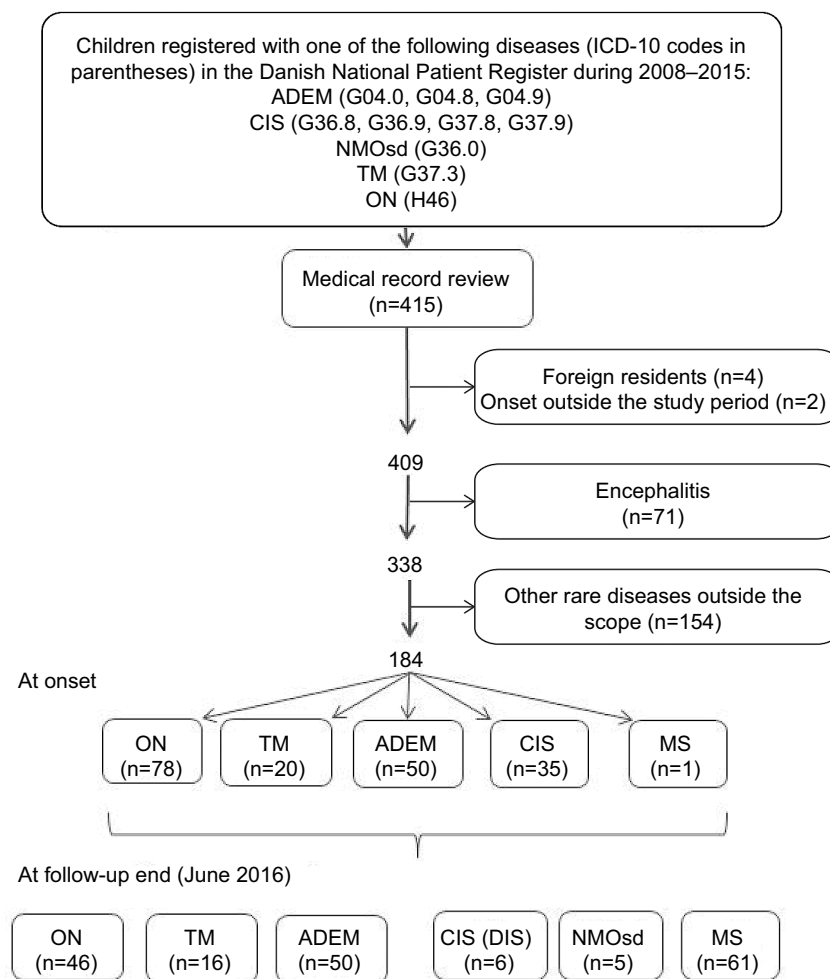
Children registered with one of the following diseases (ICD-10 codes in parentheses) in the Danish National Patient Register during 2008–2015:
ADEM (G04.0, G04.8, G04.9)
CIS (G36.8, G36.9, G37.8, G37.9)
NMOsd (G36.0)
TM (G37.3)
ON (H46)

Medical record review
(n=415)

Foreign residents (n=4)
Onset outside the study period (n=2)

409

Encephalitis
(n=71)

338

Other rare diseases outside the scope (n=154)

184

At onset

ON
(n=78)

TM
(n=20)

ADEM
(n=50)

CIS
(n=35)

MS
(n=1)

At follow-up end (June 2016)

ON
(n=46)

TM
(n=16)

ADEM
(n=50)

CIS (DIS)
(n=6)

NMOsd
(n=5)

MS
(n=61)